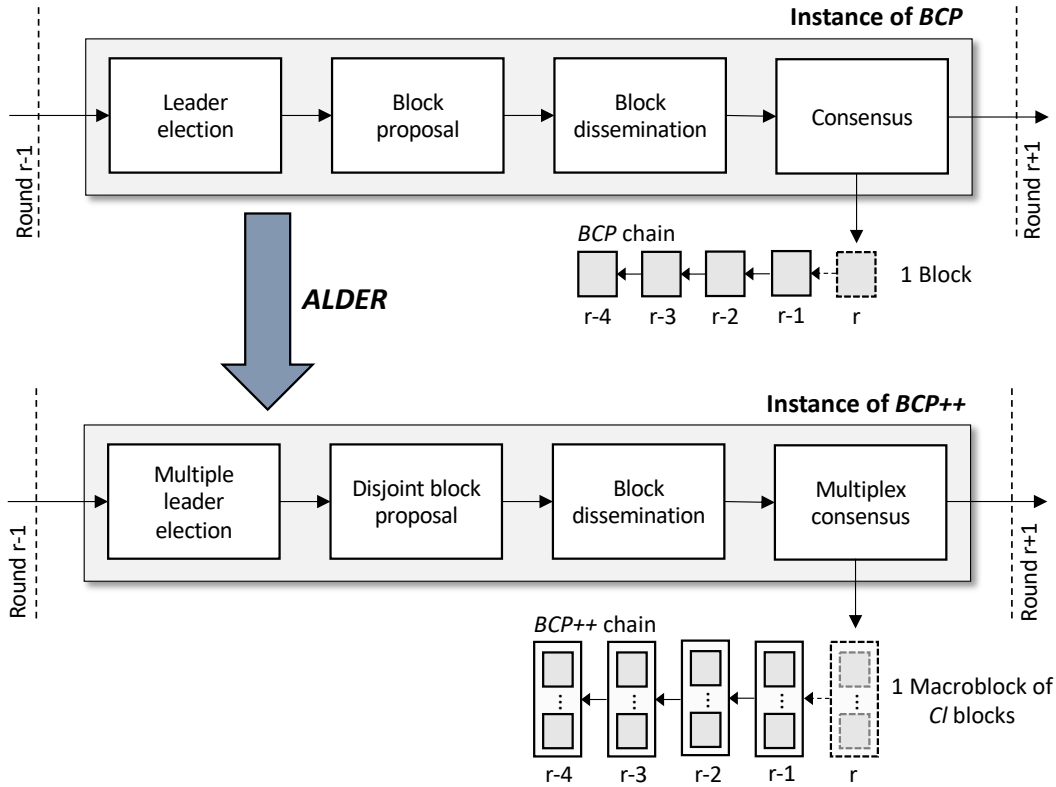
Instance of *BCP*

Round r-1

Leader election

Block proposal

Block dissemination

Consensus

Round r+1

*BCP* chain

1 Block

r-4 r-3 r-2 r-1 r

*ALDER*

Instance of *BCP++*

Round r-1

Multiple leader election

Disjoint block proposal

Block dissemination

Multiplex consensus

Round r+1

*BCP++* chain

1 Macroblock of *Cl* blocks

r-4 r-3 r-2 r-1 r